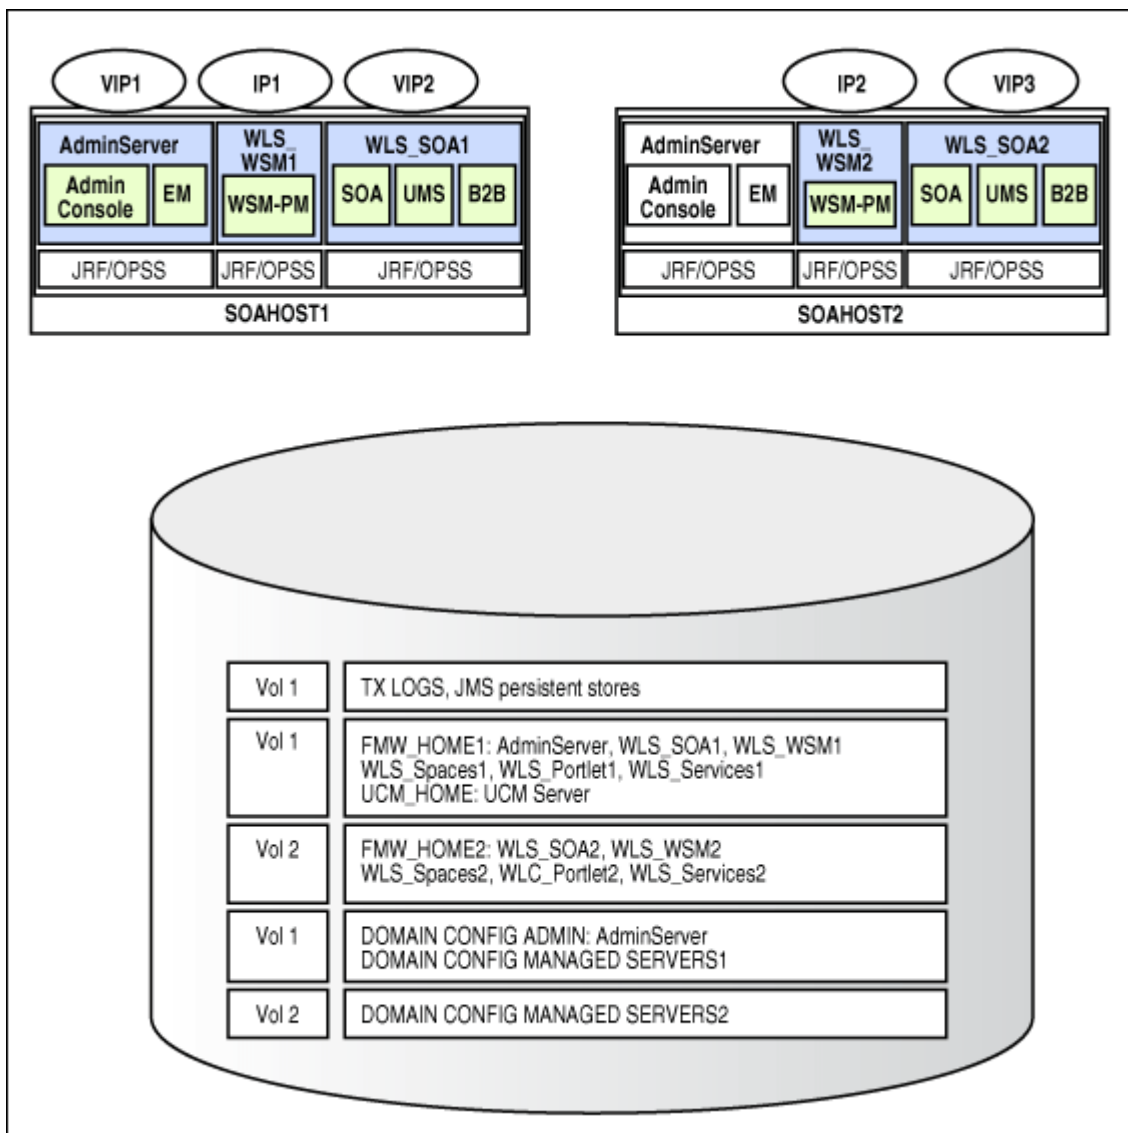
VIP1 IP1 VIP2

AdminServer
Admin Console
EM

WLS_ WSM1
WSM-PM

WLS_SOA1
SOA UMS B2B

JRF/OPSS JRF/OPSS JRF/OPSS

SOAHOST1

IP2 VIP3

AdminServer
Admin Console
EM

WLS_ WSM2
WSM-PM

WLS_SOA2
SOA UMS B2B

JRF/OPSS JRF/OPSS JRF/OPSS

SOAHOST2

| Vol 1 | TX LOGS, JMS persistent stores |
|---|---|
| Vol 1 | FMW_HOME1: AdminServer, WLS_SOA1, WLS_WSM1 WLS_Spaces1, WLS_Portlet1, WLS_Services1 UCM_HOME: UCM Server |
| Vol 2 | FMW_HOME2: WLS_SOA2, WLS_WSM2 WLS_Spaces2, WLC_Portlet2, WLS_Services2 |
| Vol 1 | DOMAIN CONFIG ADMIN: AdminServer DOMAIN CONFIG MANAGED SERVERS1 |
| Vol 2 | DOMAIN CONFIG MANAGED SERVERS2 |